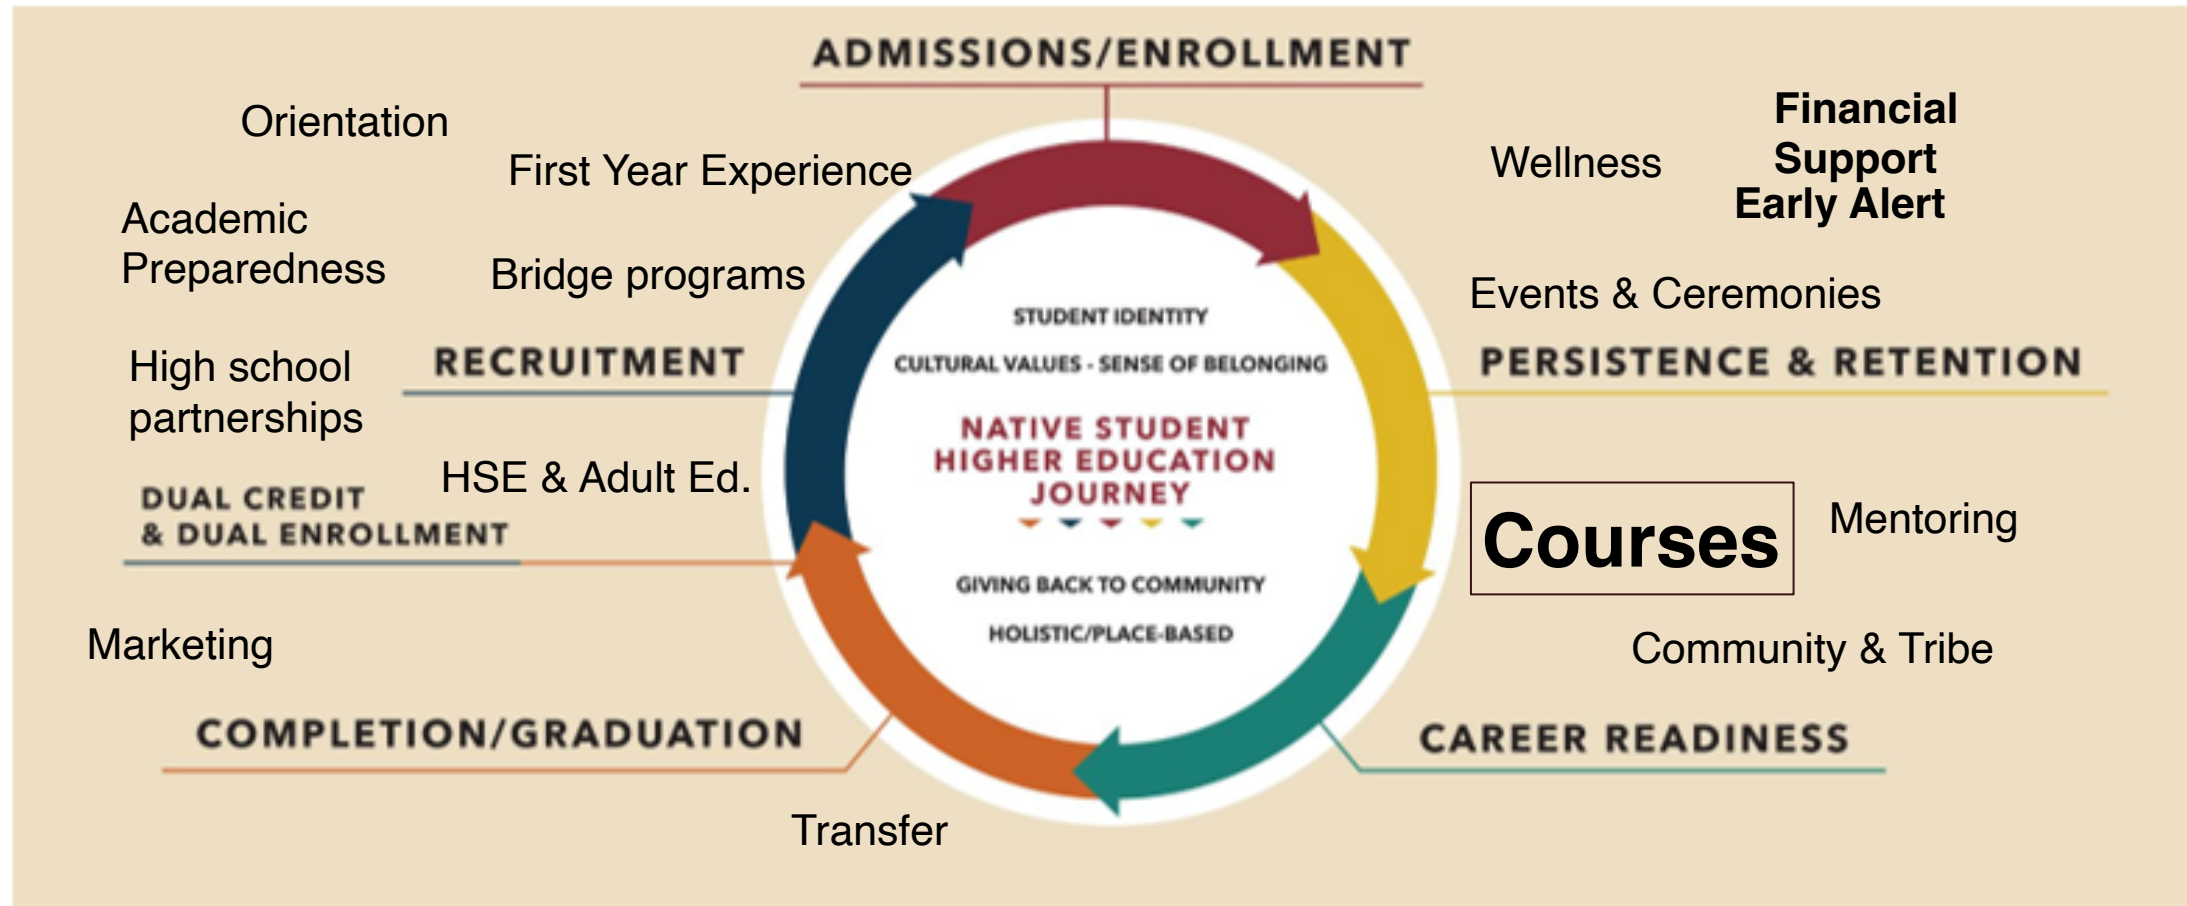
ADMISSIONS/ENROLLMENT

Orientation

First Year Experience

Academic Preparedness

Bridge programs

Wellness

Financial Support
Early Alert

Events & Ceremonies

High school partnerships

RECRUITMENT

STUDENT IDENTITY

CULTURAL VALUES - SENSE OF BELONGING

NATIVE STUDENT HIGHER EDUCATION JOURNEY

PERSISTENCE & RETENTION

DUAL CREDIT & DUAL ENROLLMENT

HSE & Adult Ed.

Courses

Mentoring

GIVING BACK TO COMMUNITY

HOLISTIC/PLACE-BASED

Marketing

Community & Tribe

COMPLETION/GRADUATION

CAREER READINESS

Transfer